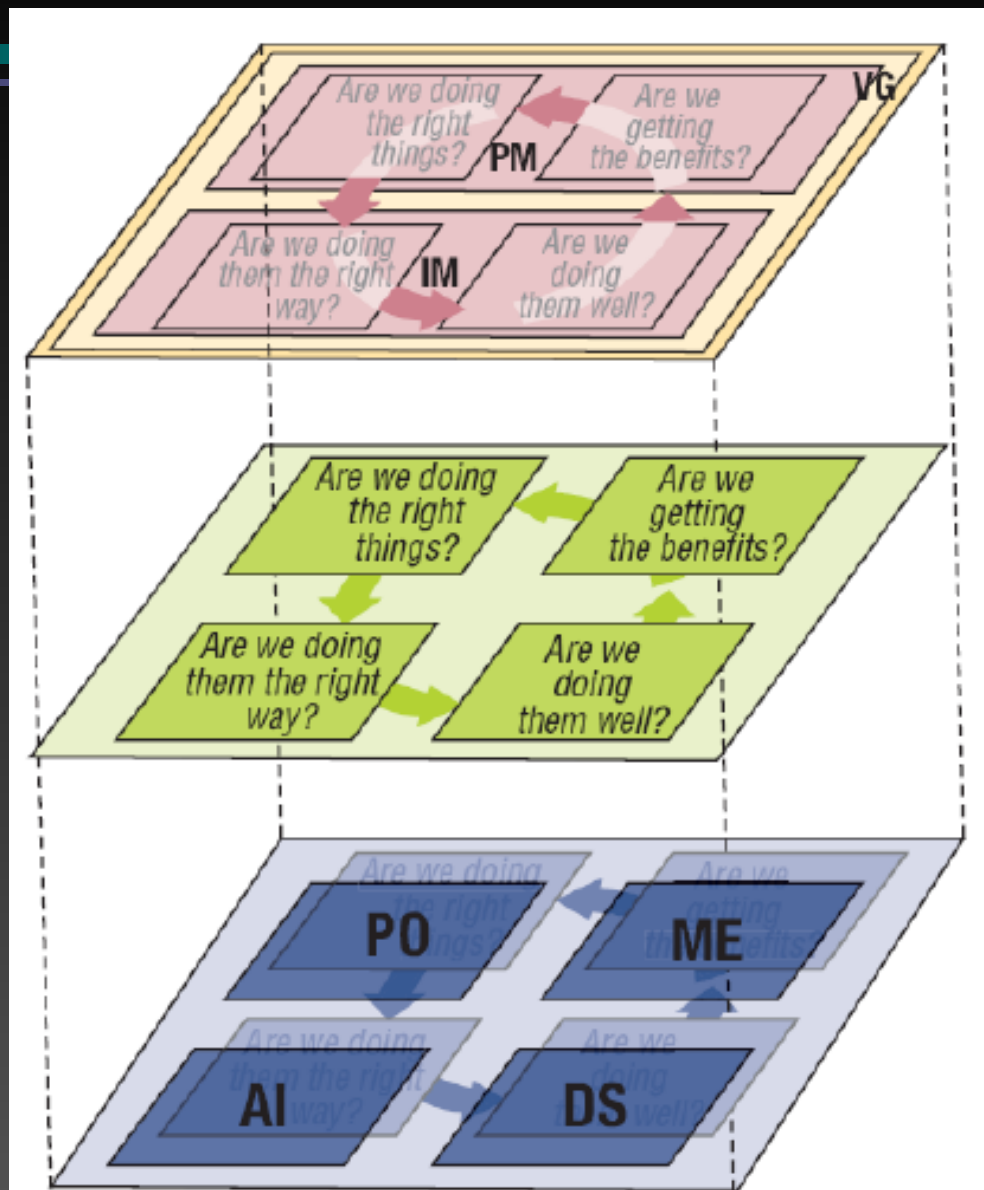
Are we doing the right things?

PM

Are we getting the benefits?

VG

Are we doing them the right way?

IM

Are we doing them well?

Are we doing the right things?

Are we getting the benefits?

Are we doing them the right way?

Are we doing them well?

Are we doing the right things?

PO

Are we getting the benefits?

ME

Are we doing them the right way?

AI

Are we doing them well?

DS